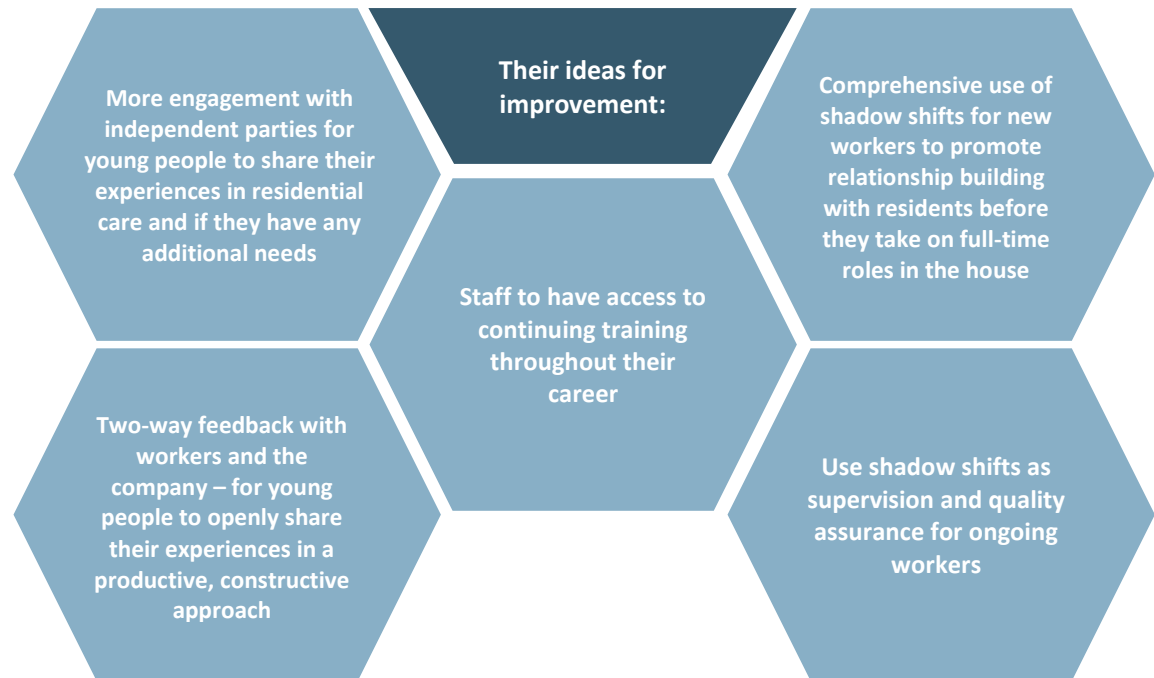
Their ideas for improvement:

More engagement with independent parties for young people to share their experiences in residential care and if they have any additional needs

Comprehensive use of shadow shifts for new workers to promote relationship building with residents before they take on full-time roles in the house

Staff to have access to continuing training throughout their career

Two-way feedback with workers and the company – for young people to openly share their experiences in a productive, constructive approach

Use shadow shifts as supervision and quality assurance for ongoing workers